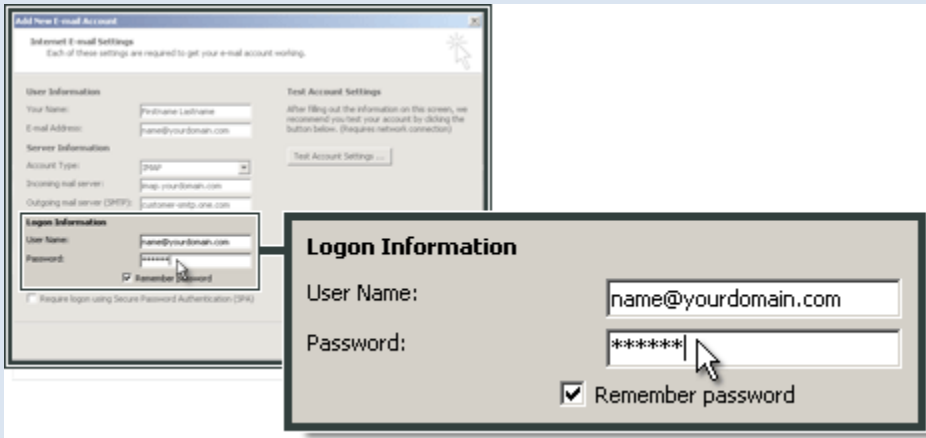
Add New E-mail Account

Internet E-mail Settings
Each of these settings are required to get your e-mail account working.

User Information
Your Name: Firstname Lastname
E-mail Address: name@yourdomain.com
Server Information
Account Type: IMAP
Incoming mail server: imap.yourdomain.com
Outgoing mail server (SMTP): customer-smtp.one.com
Logon Information
User Name: name@yourdomain.com
Password: ******
Remember password
Require logon using Secure Password Authentication (SPA)

Test Account Settings
After filling out the information on this screen, we recommend you test your account by clicking the button below. (Requires network connection)
Test Account Settings ...

Logon Information
User Name: name@yourdomain.com
Password: ******
Remember password